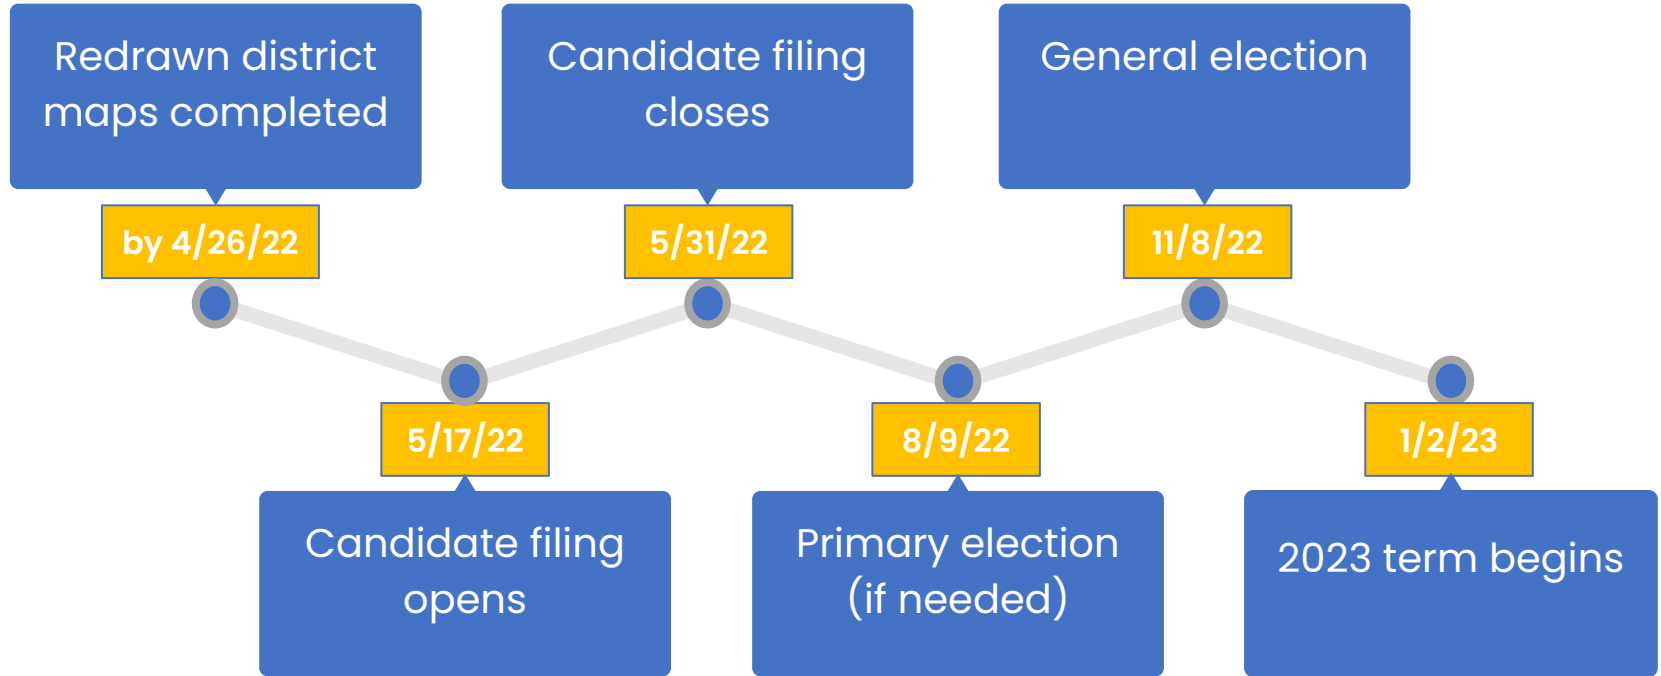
Redrawn district maps completed

by 4/26/22

5/17/22

Candidate filing opens

Candidate filing closes

5/31/22

8/9/22

Primary election (if needed)

General election

11/8/22

1/2/23

2023 term begins